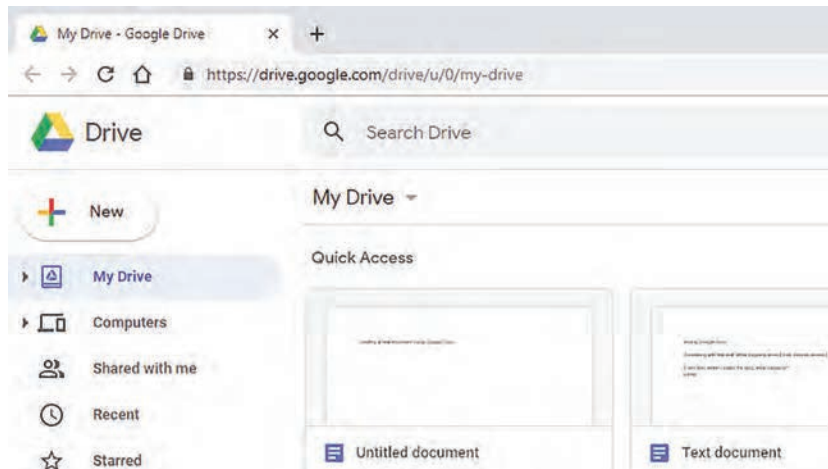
My Drive - Google Drive ×
https://drive.google.com/drive/u/0/my-drive

Drive

Search Drive

New

My Drive

Quick Access

My Drive

Computers

Shared with me

Recent

Starred

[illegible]

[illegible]

Untitled document

Text document